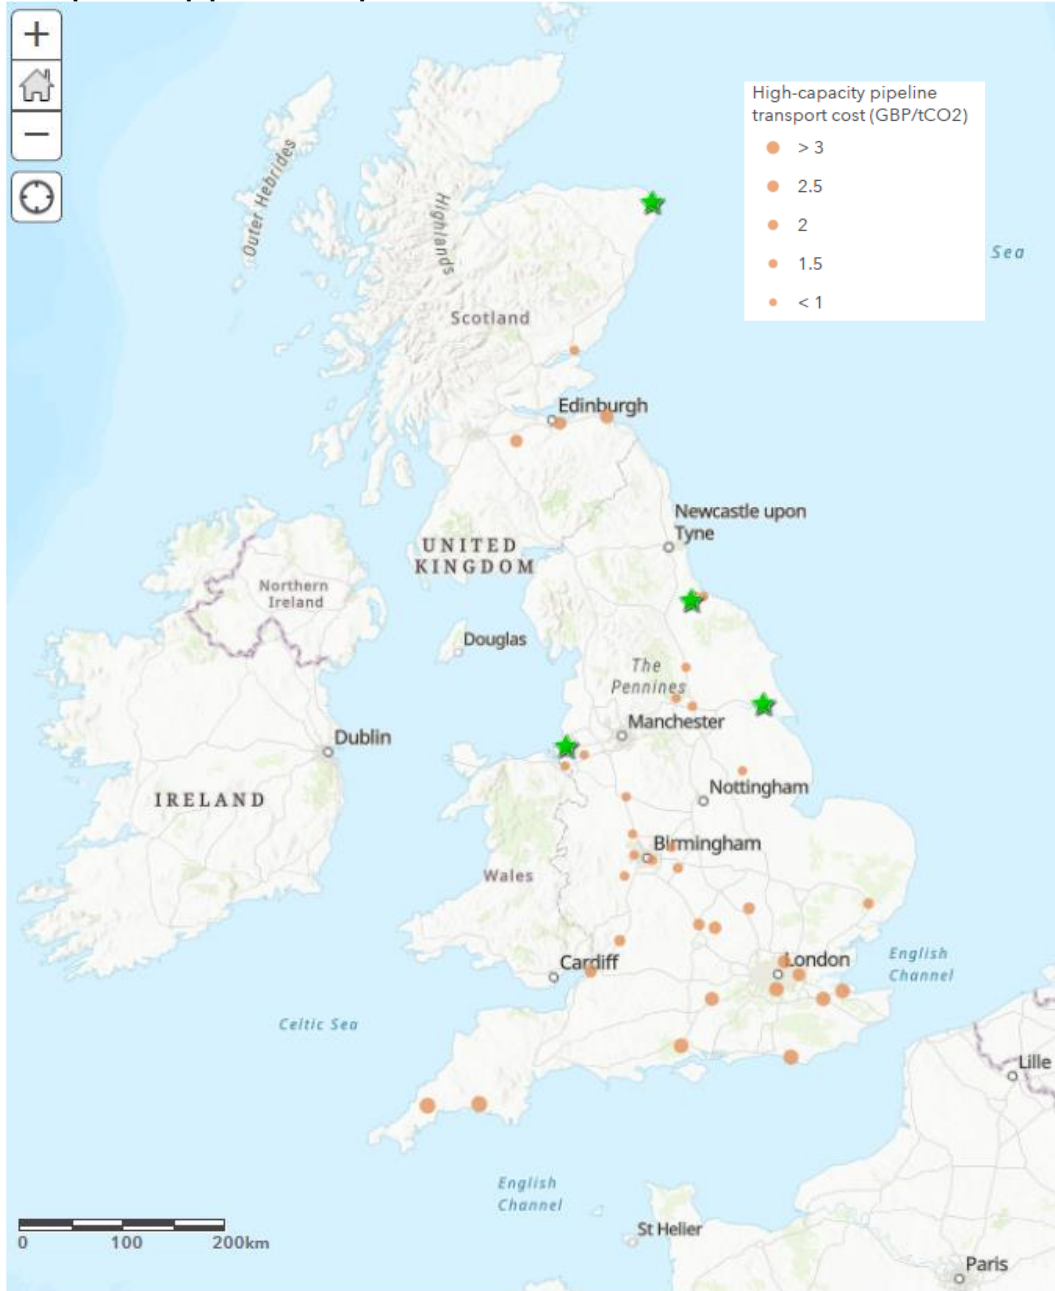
+
−

High-capacity pipeline transport cost (GBP/tCO2)
> 3
2.5
2
1.5
< 1

Sea

Outer Hebrides
Highlands
Scotland
Edinburgh
Newcastle upon Tyne
UNITED KINGDOM
Northern Ireland
Douglas
The Pennines
Manchester
Dublin
IRELAND
Nottingham
Birmingham
Wales
Cardiff
London
English Channel
Celtic Sea
Lille
English Channel
St Helier
Paris

0 100 200km